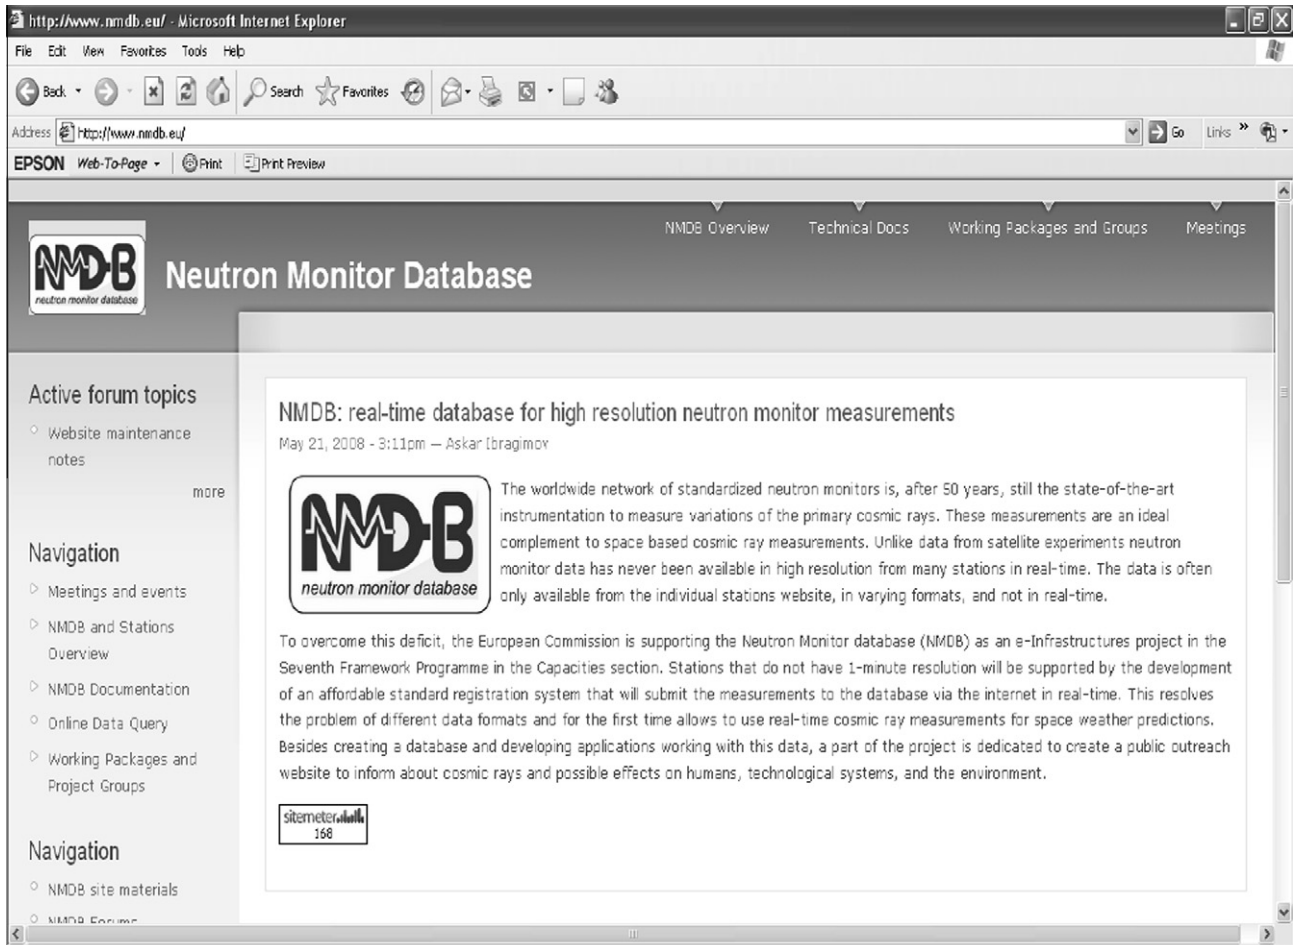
http://www.nmdb.eu/ - Microsoft Internet Explorer

File Edit View Favorites Tools Help

Back Search Favorites

Address http://www.nmdb.eu/ Go Links »

EPSON Web-To-Page Print Print Preview

NMDB Overview Technical Docs Working Packages and Groups Meetings

NMDB neutron monitor database

Neutron Monitor Database

Active forum topics

Website maintenance notes

more

Navigation

Meetings and events

NMDB and Stations Overview

NMDB Documentation

Online Data Query

Working Packages and Project Groups

Navigation

NMDB site materials

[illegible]

NMDB: real-time database for high resolution neutron monitor measurements

May 21, 2008 - 3:11pm — Askar Ibragimov

NMDB neutron monitor database

The worldwide network of standardized neutron monitors is, after 50 years, still the state-of-the-art instrumentation to measure variations of the primary cosmic rays. These measurements are an ideal complement to space based cosmic ray measurements. Unlike data from satellite experiments neutron monitor data has never been available in high resolution from many stations in real-time. The data is often only available from the individual stations website, in varying formats, and not in real-time.

To overcome this deficit, the European Commission is supporting the Neutron Monitor database (NMDB) as an e-Infrastructures project in the Seventh Framework Programme in the Capacities section. Stations that do not have 1-minute resolution will be supported by the development of an affordable standard registration system that will submit the measurements to the database via the internet in real-time. This resolves the problem of different data formats and for the first time allows to use real-time cosmic ray measurements for space weather predictions. Besides creating a database and developing applications working with this data, a part of the project is dedicated to create a public outreach website to inform about cosmic rays and possible effects on humans, technological systems, and the environment.

sitemeter 168